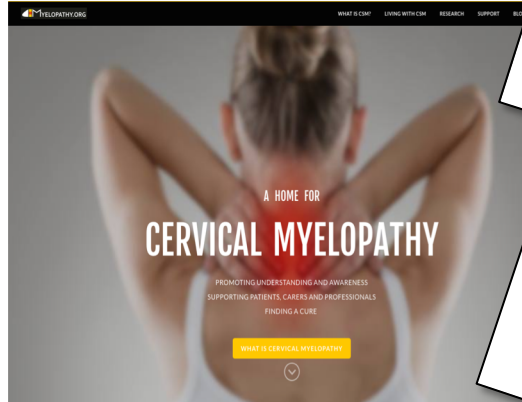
MYELOPATHY.ORG

WHAT IS CSM? LIVING WITH CSM RESEARCH SUPPORT BLO

A HOME FOR

CERVICAL MYELOPATHY

PROMOTING UNDERSTANDING AND AWARENESS
SUPPORTING PATIENTS, CARERS AND PROFESSIONALS
FINDING A CURE

WHAT IS CERVICAL MYELOPATHY